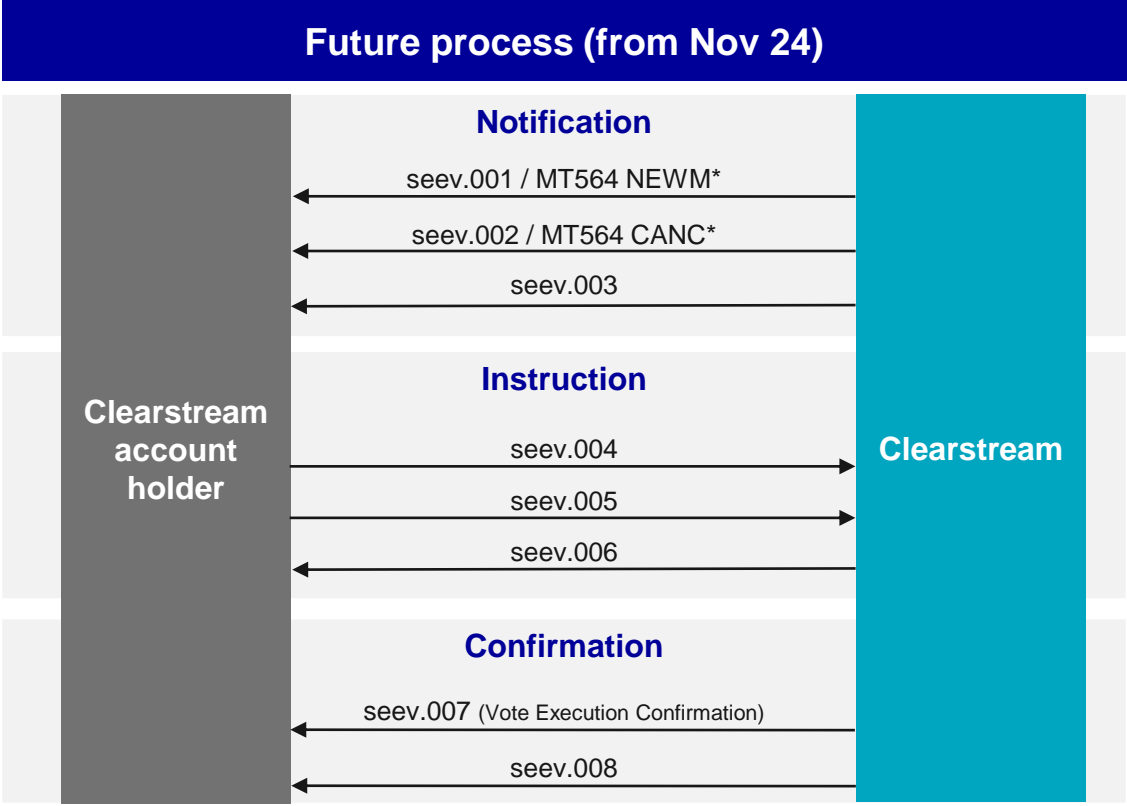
Future process (from Nov 24)

Clearstream account holder

Notification

seev.001 / MT564 NEWM*

seev.002 / MT564 CANC*

seev.003

Instruction

seev.004

seev.005

seev.006

Confirmation

seev.007 (Vote Execution Confirmation)

seev.008

Clearstream